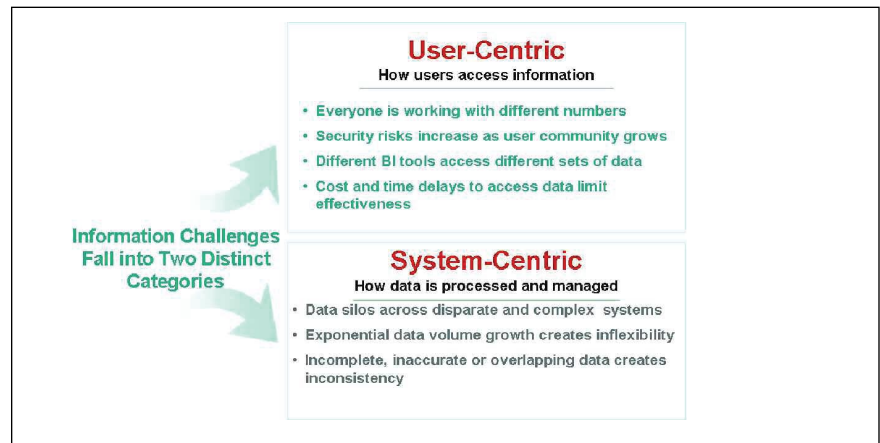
Information Challenges Fall into Two Distinct Categories

User-Centric
How users access information

• Everyone is working with different numbers
• Security risks increase as user community grows
• Different BI tools access different sets of data
• Cost and time delays to access data limit effectiveness

System-Centric
How data is processed and managed

• Data silos across disparate and complex systems
• Exponential data volume growth creates inflexibility
• Incomplete, inaccurate or overlapping data creates inconsistency